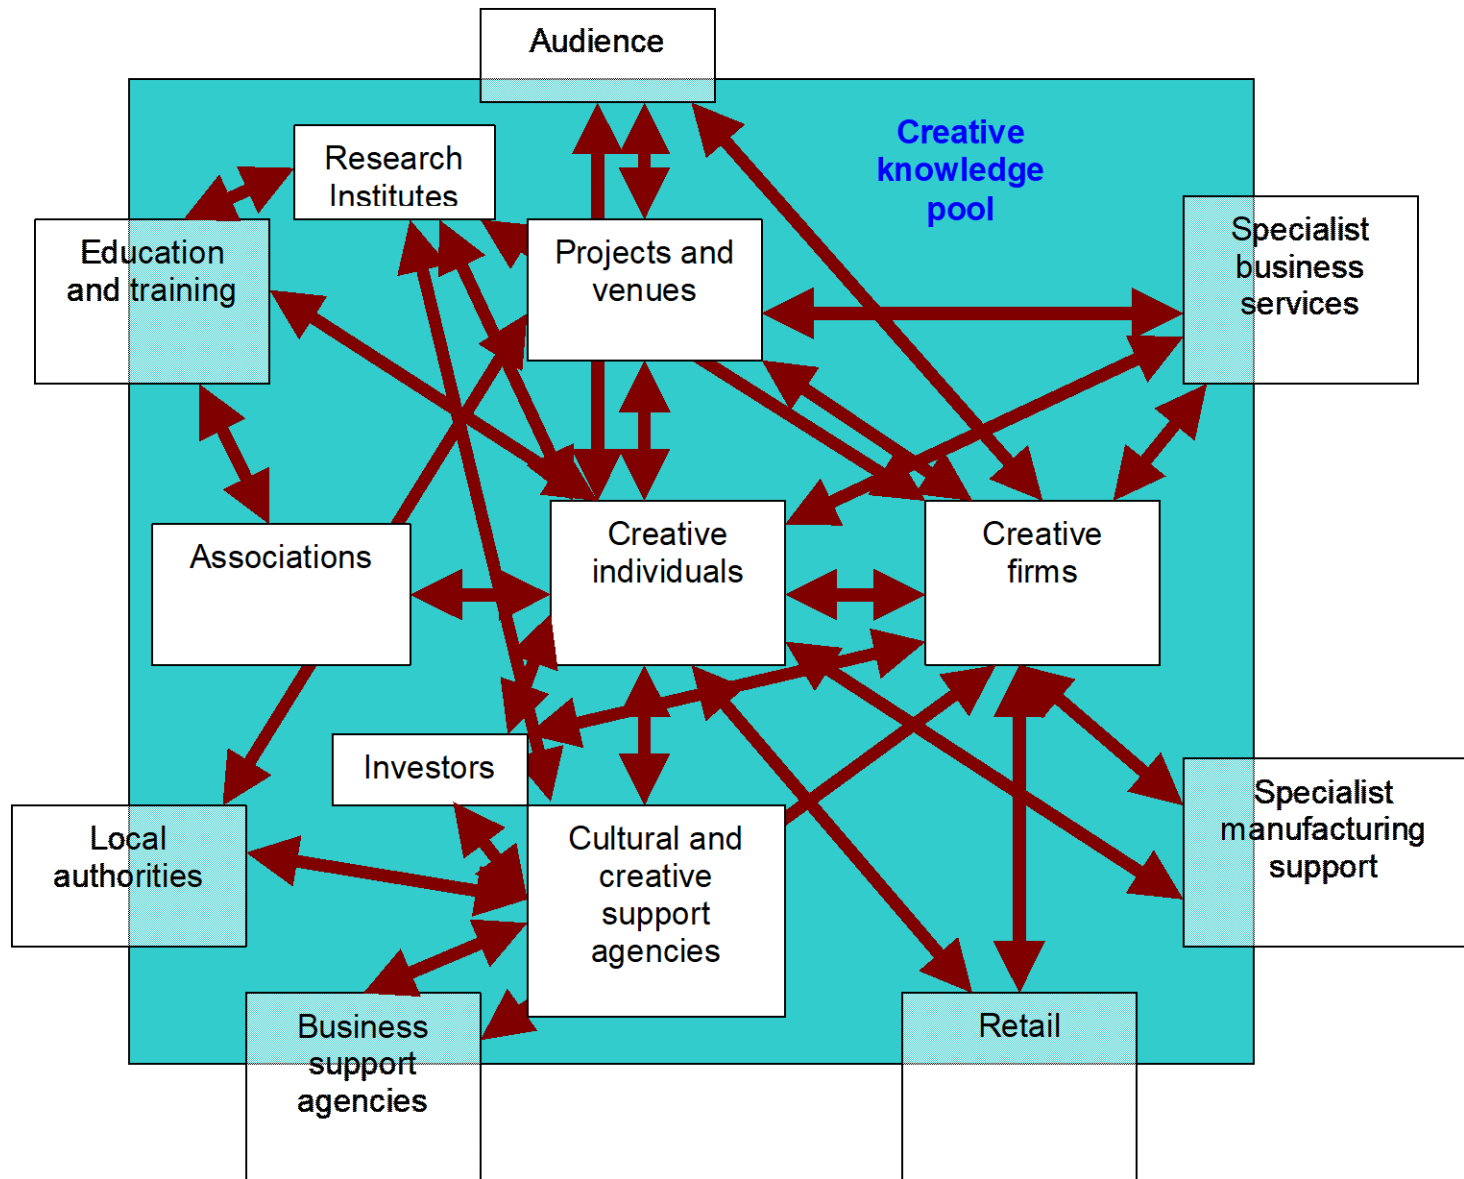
Audience

Creative knowledge pool

Research Institutes

Education and training

Projects and venues

Specialist business services

Associations

Creative individuals

Creative firms

Investors

Local authorities

Cultural and creative support agencies

Specialist manufacturing support

Business support agencies

Retail